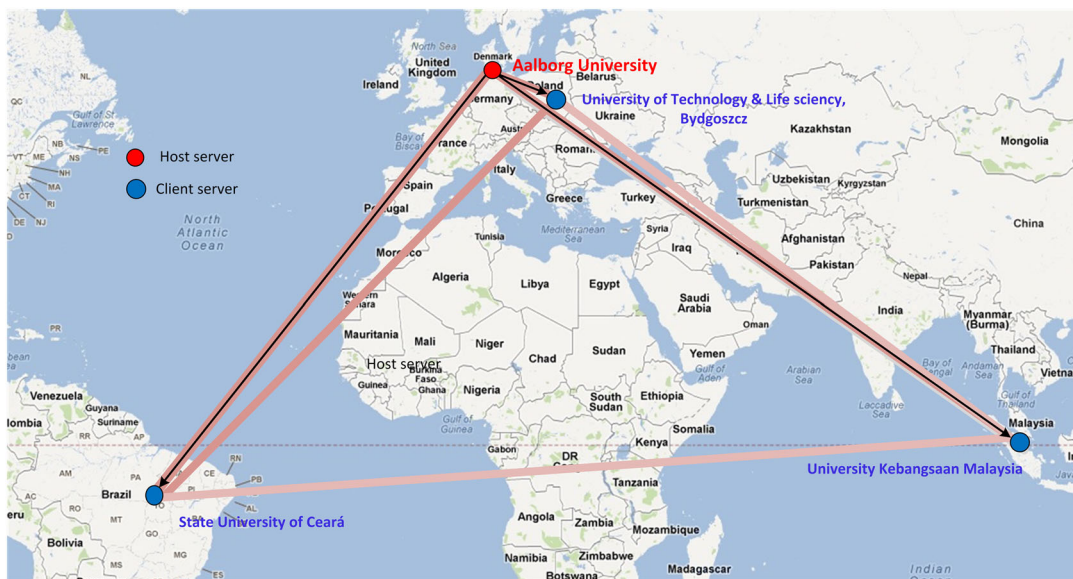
Aalborg University
University of Technology & Life sciency, Bydgoszcz
Host server
Client server
University Kebangsaan Malaysia
State University of Ceará
Host server

North Sea
Denmark
United Kingdom
Ireland
Belarus
Poland
Germany
Ukraine
Austria
Bay of Biscay
France
Romania
Kazakhstan
Mongolia
Gulf of St. Lawrence
NB
PE
VT
ME
NH
MA
CT
RI
DE
NJ
Spain
Portugal
Italy
Greece
Turkey
Uzbekistan
Kyrgyzstan
Turkmenistan
China
North Atlantic Ocean
Tunisia
Mediterranean Sea
Syria
Iraq
Iran
Afghanistan
Pakistan
Nepal
Morocco
Algeria
Libya
Egypt
Saudi Arabia
Oman
India
Western Sahara
Mauritania
Mali
Niger
Chad
Sudan
Yemen
Myanmar (Burma)
Thailand
Vietnam
Burkina Faso
Guinea
Ghana
Nigeria
Gulf of Aden
Arabian Sea
Bay of Bengal
Ethiopia
South Sudan
Venezuela
Guyana
Suriname
Colombia
Gulf of Guinea
Somalia
Laccadive Sea
Malaysia
Gabon
Kenya
DR Congo
PA
CE
RN
PB
Brazil
MT
GO
Peru
Bolivia
Tanzania
Angola
Zambia
Mozambique
Namibia
Zimbabwe
Botswana
Madagascar
Indian